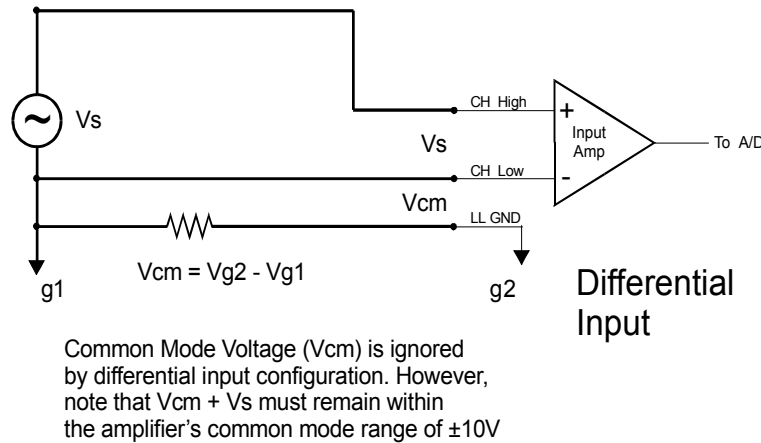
Vs

CH High

+

Input Amp

To A/D

Vs

CH Low

-

Vcm

LL GND

Vcm = Vg2 - Vg1

g1

g2

Differential Input

Common Mode Voltage (Vcm) is ignored by differential input configuration. However, note that Vcm + Vs must remain within the amplifier's common mode range of ±10V